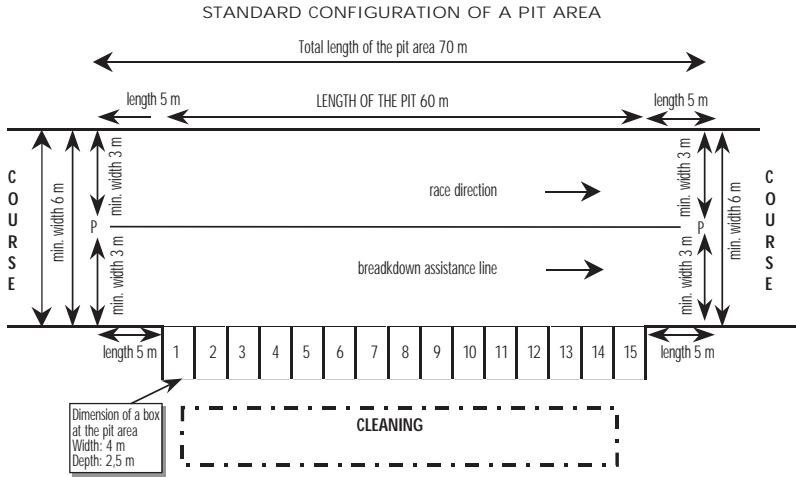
STANDARD CONFIGURATION OF A PIT AREA

Total length of the pit area 70 m

length 5 m

LENGTH OF THE PIT 60 m

length 5 m

COURSE

min. width 6 m

min. width 6 m

min. width 3 m

min. width 3 m

P

race direction

breadkdown assistance line

min. width 3 m

min. width 3 m

P

min. width 6 m

min. width 6 m

COURSE

length 5 m

1 2 3 4 5 6 7 8 9 10 11 12 13 14 15

length 5 m

Dimension of a box at the pit area
Width: 4 m
Depth: 2,5 m

CLEANING